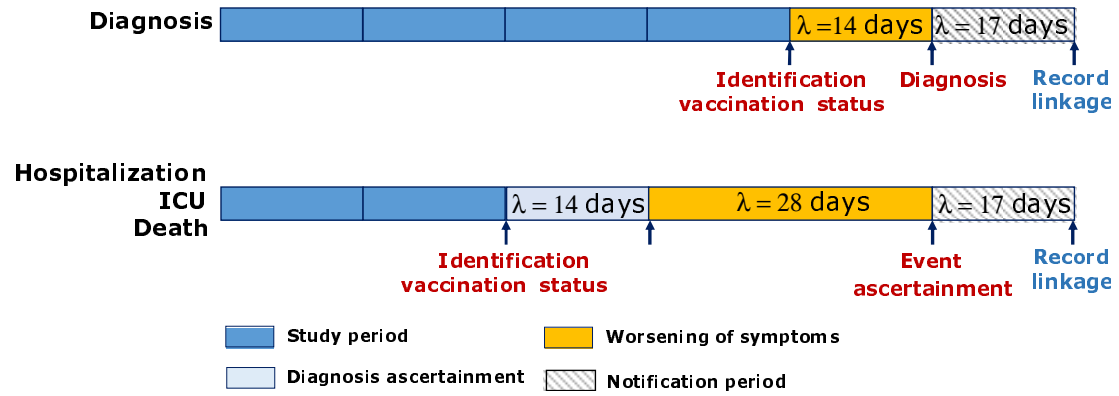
Diagnosis

$\lambda = 14$ days $\lambda = 17$ days

Identification vaccination status

Diagnosis

Record linkage

Hospitalization ICU Death

$\lambda = 14$ days $\lambda = 28$ days $\lambda = 17$ days

Identification vaccination status

Event ascertainment

Record linkage

Study period

Worsening of symptoms

Diagnosis ascertainment

Notification period